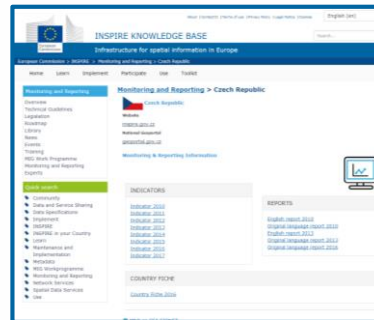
INSPIRE KNOWLEDGE BASE

Infrastructure for spatial information in Europe

European Commission > INSPIRE > Monitoring and Reporting > Czech Republic

Home Learn Implement Participate Use Toolkit

Monitoring and Reporting

Overview
Technical Guidelines
Legislation
Roadmap
Library
News
Events
Training
MIG Work Programme
Monitoring and Reporting
Experts

Quick search

Community
Data and Service Sharing
Data Specifications
Implement
INSPIRE
INSPIRE in your Country
Learn
Maintenance and Implementation
Metadata
MIG Workprogramme
Monitoring and Reporting
Network Services
Spatial Data Services
Use

Monitoring and Reporting > Czech Republic

Czech Republic

Website
inspire.gov.cz
National Geoportal
geoportal.gov.cz

Monitoring & Reporting Information

INDICATORS

Indicator 2010
Indicator 2011
Indicator 2012
Indicator 2013
Indicator 2014
Indicator 2015
Indicator 2016
Indicator 2017

REPORTS

English report 2010
Original language report 2010
English report 2013
Original language report 2013
Original language report 2016

COUNTRY FICHE

Country fiche 2016